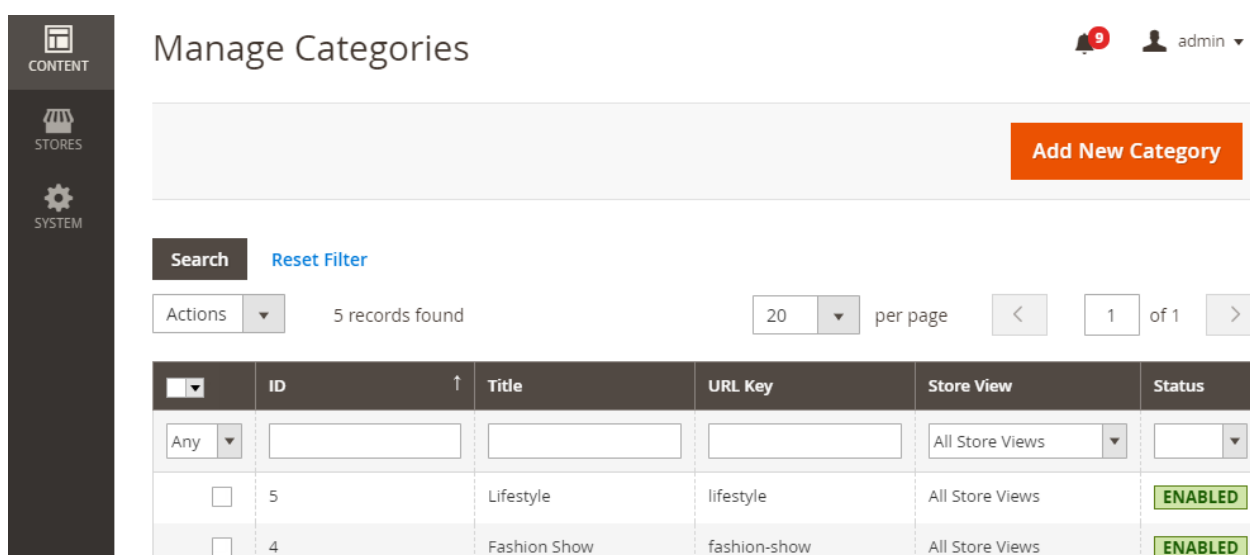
CONTENT
STORES
SYSTEM

Manage Categories

9 admin

Add New Category

Search Reset Filter

Actions 5 records found 20 per page 1 of 1

| | ID | Title | URL Key | Store View | Status |
|---|---|---|---|---|---|
| Any | | | | All Store Views | |
| | 5 | Lifestyle | lifestyle | All Store Views | ENABLED |
| | 4 | Fashion Show | fashion-show | All Store Views | ENABLED |